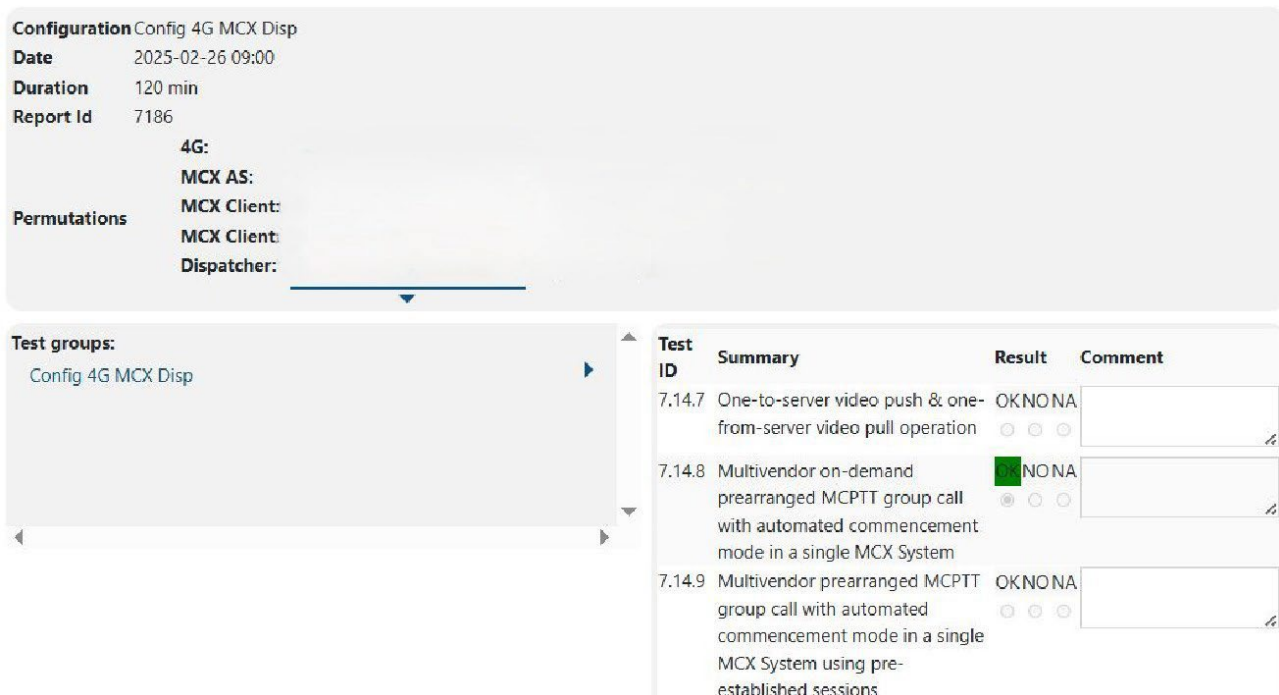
**Configuration** Config 4G MCX Disp
**Date** 2025-02-26 09:00
**Duration** 120 min
**Report Id** 7186
**Permutations**
**4G:**
**MCX AS:**
**MCX Client:**
**MCX Client:**
**Dispatcher:**

**Test groups:**
Config 4G MCX Disp

| Test ID | Summary | Result | Comment |
|---|---|---|---|
| 7.14.7 | One-to-server video push & one-from-server video pull operation | OK NO NA | |
| 7.14.8 | Multivendor on-demand prearranged MCPTT group call with automated commencement mode in a single MCX System | OK NO NA | |
| 7.14.9 | Multivendor prearranged MCPTT group call with automated commencement mode in a single MCX System using pre-established sessions | OK NO NA | |